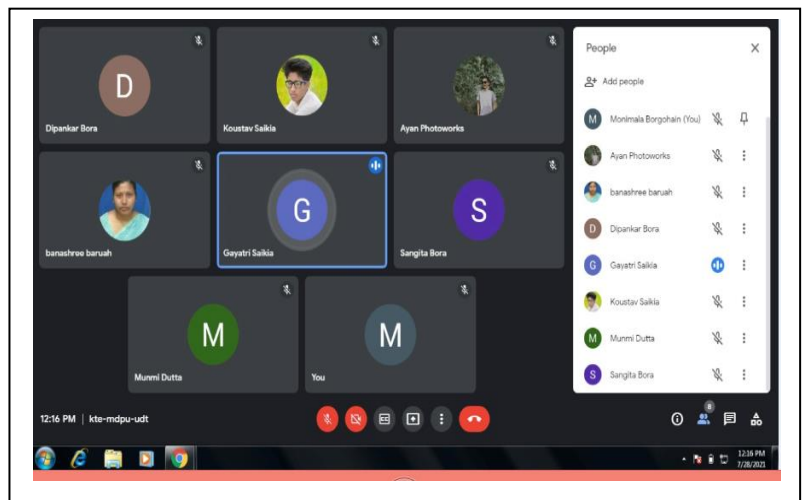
D
Dipankar Bora
Koustav Saikia
Ayan Photoworks
banashree baruah
G
Gayatri Saikia
S
Sangita Bora
M
Munmi Dutta
M
You

People
Add people
M Monimala Borgohain (You)
Ayan Photoworks
banashree baruah
D Dipankar Bora
G Gayatri Saikia
Koustav Saikia
M Munmi Dutta
S Sangita Bora

12:16 PM | kte-mdpu-udt
8
12:16 PM
7/28/2021